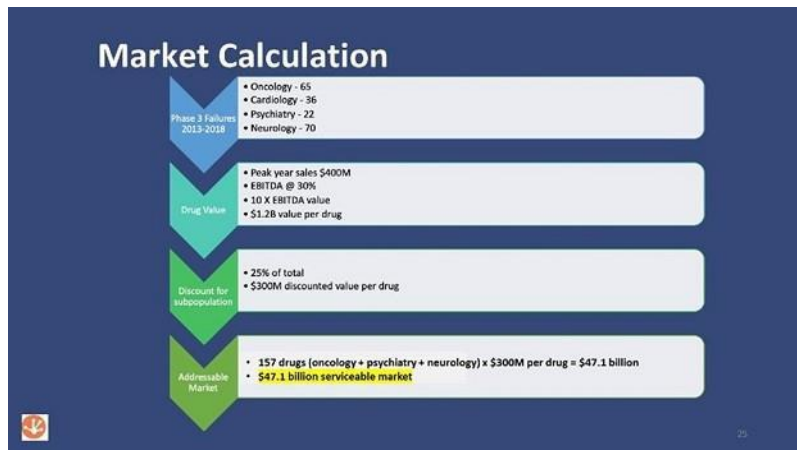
Market Calculation

Phase 3 Failures 2013-2018

• Oncology - 65
• Cardiology - 36
• Psychiatry - 22
• Neurology - 70

Drug Value

• Peak year sales $400M
• EBITDA @ 30%
• 10 X EBITDA value
• $1.2B value per drug

Discount for subpopulation

• 25% of total
• $300M discounted value per drug

Addressable Market

• 157 drugs (oncology + psychiatry + neurology) x $300M per drug = $47.1 billion
• $47.1 billion serviceable market

25